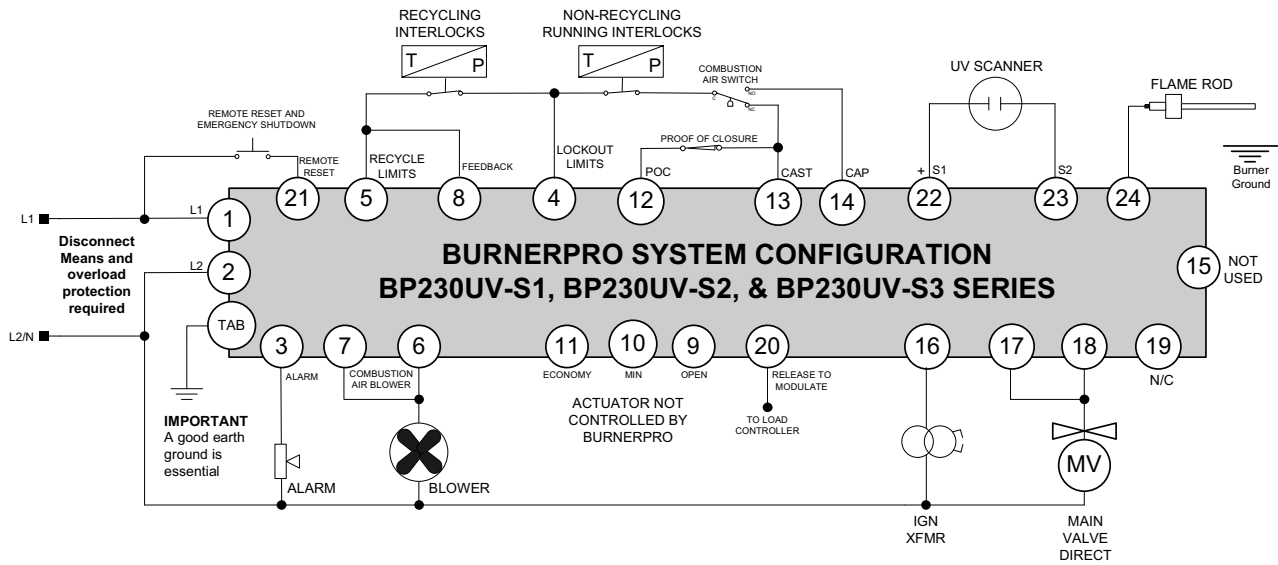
RECYCLING INTERLOCKS

T P

NON-RECYCLING RUNNING INTERLOCKS

T P

COMBUSTION AIR SWITCH

C NO NC

UV SCANNER

FLAME ROD

REMOTE RESET AND EMERGENCY SHUTDOWN

REMOTE RESET

RECYCLE LIMITS

FEEDBACK

LOCKOUT LIMITS

PROOF OF CLOSURE

POC

CAST

CAP

+ S1

S2

Burner Ground

L1

L1

L2

L2/N

Disconnect Means and overload protection required

21 5 8 4 12 13 14 22 23 24

1

2

TAB

BURNERPRO SYSTEM CONFIGURATION
BP230UV-S1, BP230UV-S2, & BP230UV-S3 SERIES

15 NOT USED

3 7 6 11 10 9 20 16 17 18 19

ALARM

COMBUSTION AIR BLOWER

ECONOMY

MIN

OPEN

RELEASE TO MODULATE

N/C

ACTUATOR NOT CONTROLLED BY BURNERPRO

TO LOAD CONTROLLER

IMPORTANT
A good earth ground is essential

ALARM

BLOWER

MV

IGN XFMR

MAIN VALVE DIRECT